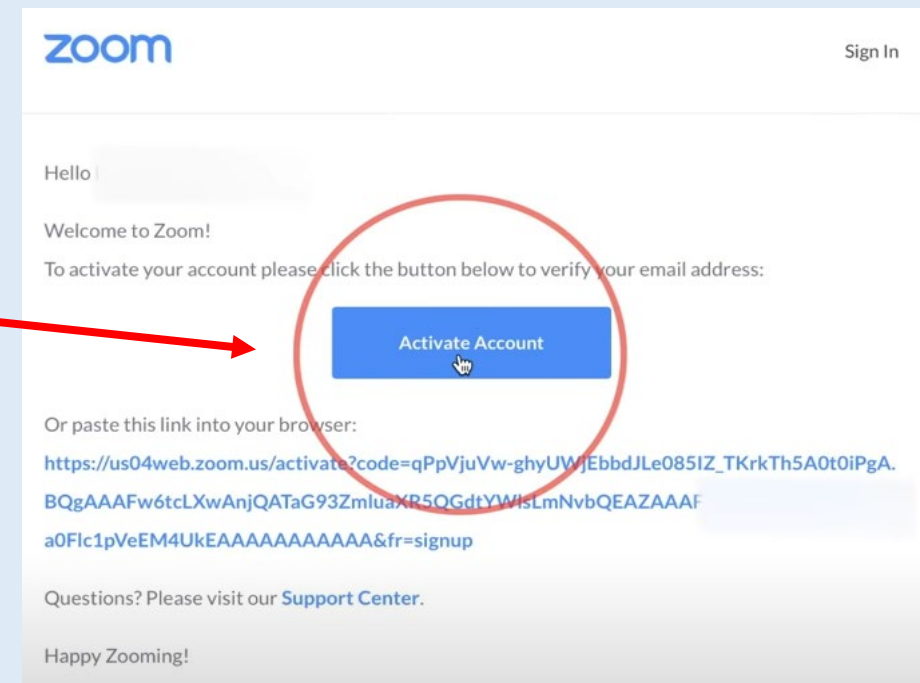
zoom

Sign In

Hello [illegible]

Welcome to Zoom!

To activate your account please click the button below to verify your email address:

Activate Account

Or paste this link into your browser:

https://us04web.zoom.us/activate?code=qPpVjuVw-ghyUWjEbbdJLe085IZ_TKrkTh5A0t0iPgA.BQgAAAFw6tcLXwAnjQATaG93ZmluaXR5QGdtYWlsLmNvbQEAZAAAF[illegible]a0Flc1pVeEM4UkEAAAAAAAAAAA&fr=signup

Questions? Please visit our Support Center.

Happy Zooming!